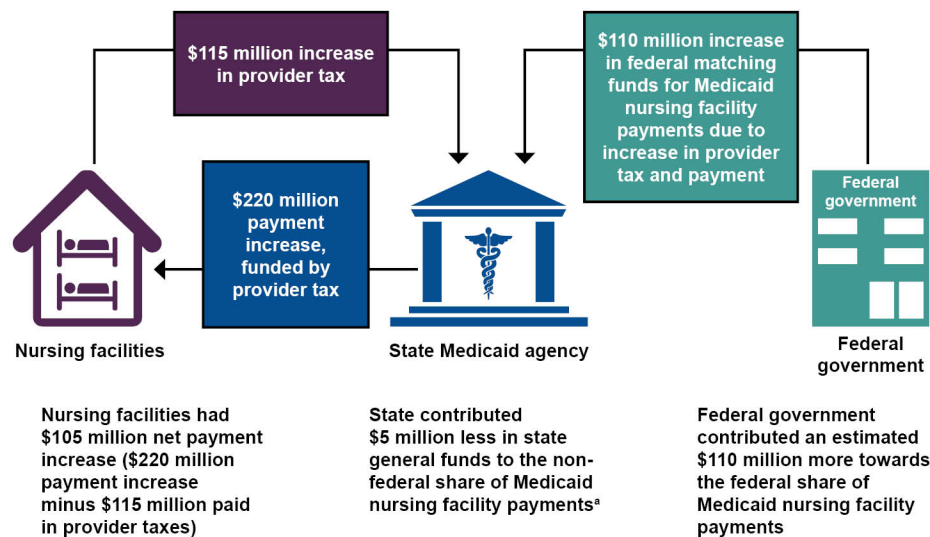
$115 million increase in provider tax

$110 million increase in federal matching funds for Medicaid nursing facility payments due to increase in provider tax and payment

$220 million payment increase, funded by provider tax

Federal government

Nursing facilities

State Medicaid agency

Federal government

Nursing facilities had $105 million net payment increase ($220 million payment increase minus $115 million paid in provider taxes)

State contributed $5 million less in state general funds to the non-federal share of Medicaid nursing facility payments$^{a}$

Federal government contributed an estimated $110 million more towards the federal share of Medicaid nursing facility payments